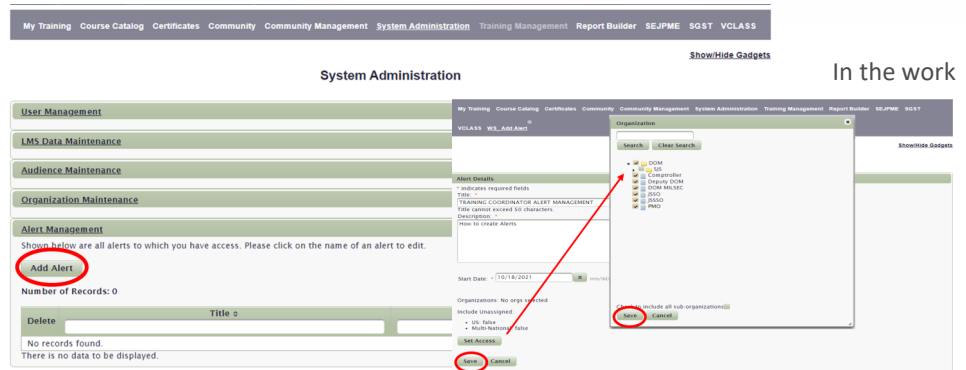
My Training Course Catalog Certificates Community Community Management System Administration Training Management Report Builder SEJPME SGST VCLASS

Show/Hide Gadgets

System Administration

In the work

User Management

LMS Data Maintenance

Audience Maintenance

Organization Maintenance

Alert Management

Shown below are all alerts to which you have access. Please click on the name of an alert to edit.

Add Alert

Number of Records: 0

| Delete | Title ⇕ |
|---|---|
| No records found. | |

There is no data to be displayed.

My Training Course Catalog Certificates Community Community Management System Administration Training Management Report Builder SEJPME SGST VCLASS WS_Add Alert

Show/Hide Gadgets

Alert Details

* indicates required fields

Title: *

TRAINING COORDINATOR ALERT MANAGEMENT

Title cannot exceed 50 characters.

Description: *

How to create Alerts

Start Date: * 10/18/2021

Organizations: No orgs selected

Include Unassigned:

• US: false
• Multi-National: false

Set Access

Save Cancel

Organization

Search Clear Search

DOM
SJS
Comptroller
Deputy DOM
DOM MILSEC
JSSO
JSSO
PMO

Check to include all sub-organizations

Save Cancel